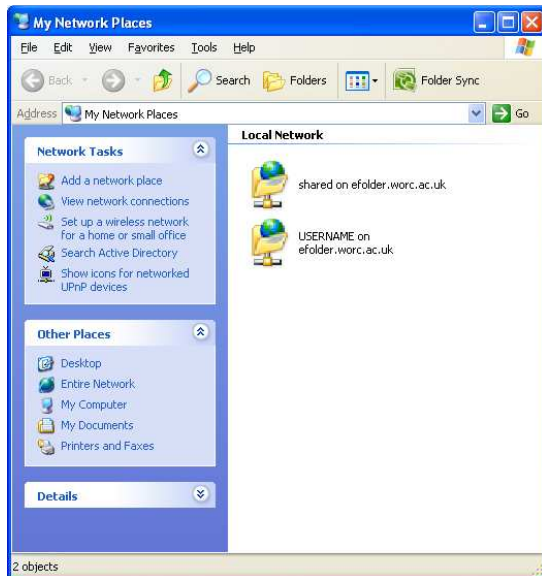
My Network Places

File Edit View Favorites Tools Help

Back Search Folders Folder Sync

Address My Network Places Go

Network Tasks

Add a network place
View network connections
Set up a wireless network for a home or small office
Search Active Directory
Show icons for networked UPnP devices

Other Places

Desktop
Entire Network
My Computer
My Documents
Printers and Faxes

Details

Local Network

shared on efolder.worc.ac.uk

USERNAME on efolder.worc.ac.uk

2 objects